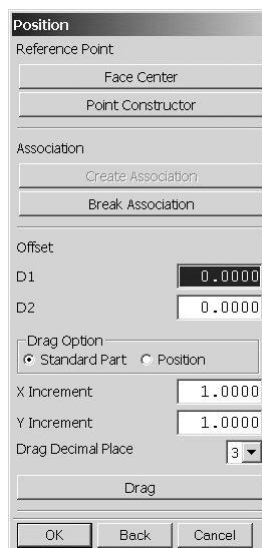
Position
Reference Point
Face Center
Point Constructor
Association
Create Association
Break Association
Offset
D1 0.0000
D2 0.0000
Drag Option
Standard Part Position
X Increment 1.0000
Y Increment 1.0000
Drag Decimal Place 3
Drag
OK Back Cancel